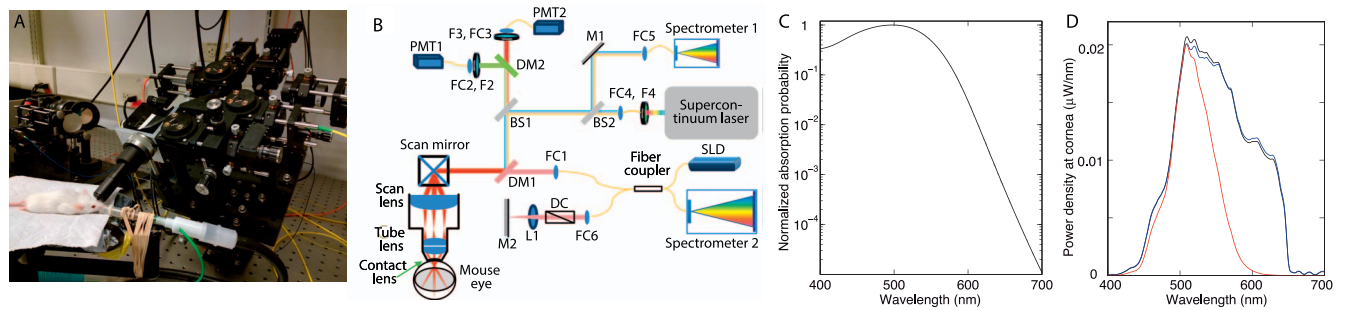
A

B

PMT2

F3, FC3

M1

FC5

Spectrometer 1

PMT1

DM2

FC2, F2

FC4, F4

Supercontinuum laser

BS1

BS2

Scan mirror

FC1

Fiber coupler

SLD

DM1

Scan lens

DC

Tube lens

M2

L1

FC6

Spectrometer 2

Contact lens

Mouse eye

C

Normalized absorption probability

$1$

$10^{-1}$

$10^{-2}$

$10^{-3}$

$10^{-4}$

400 500 600 700

Wavelength (nm)

D

Power density at cornea ($\mu$W/nm)

0.02

0.01

0

400 500 600 700

Wavelength (nm)